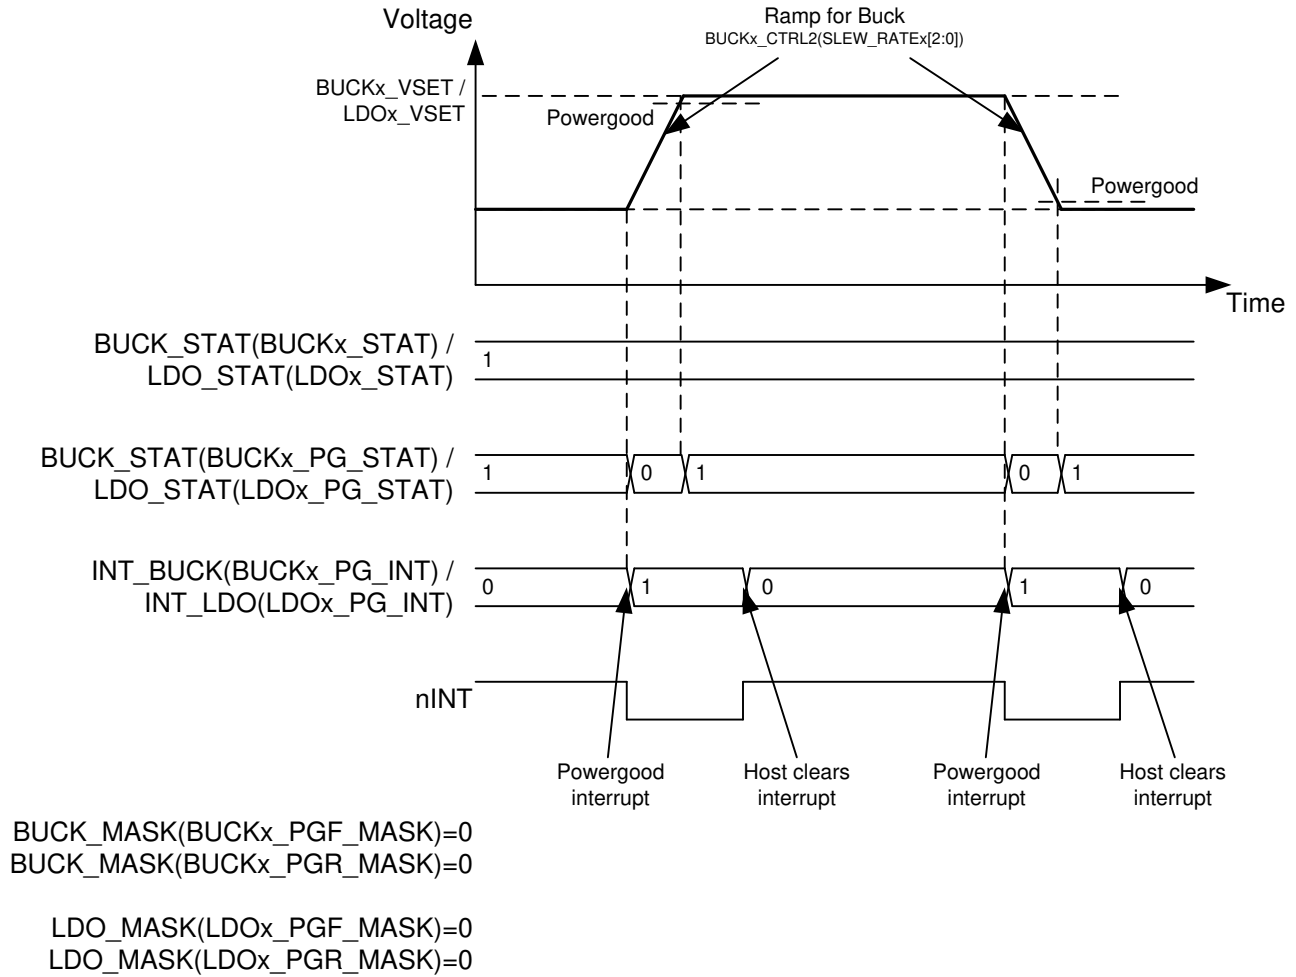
Voltage

Ramp for Buck
BUCKx_CTRL2(SLEW_RATEx[2:0])

BUCKx_VSET /
LDOx_VSET

Powergood

Powergood

Time

BUCK_STAT(BUCKx_STAT) /
LDO_STAT(LDOx_STAT)

1

BUCK_STAT(BUCKx_PG_STAT) /
LDO_STAT(LDOx_PG_STAT)

1 0 1 0 1

INT_BUCK(BUCKx_PG_INT) /
INT_LDO(LDOx_PG_INT)

0 1 0 1 0

nINT

Powergood interrupt

Host clears interrupt

Powergood interrupt

Host clears interrupt

BUCK_MASK(BUCKx_PGF_MASK)=0
BUCK_MASK(BUCKx_PGR_MASK)=0

LDO_MASK(LDOx_PGF_MASK)=0
LDO_MASK(LDOx_PGR_MASK)=0